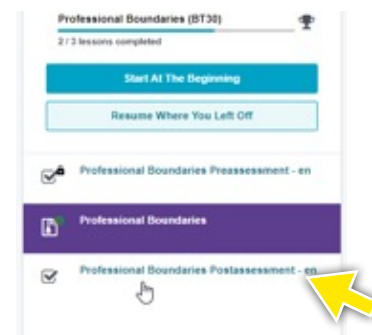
Professional Boundaries (BT30)

2 / 3 lessons completed

Start At The Beginning

Resume Where You Left Off

Professional Boundaries Preassessment - en

Professional Boundaries

Professional Boundaries Postassessment - en